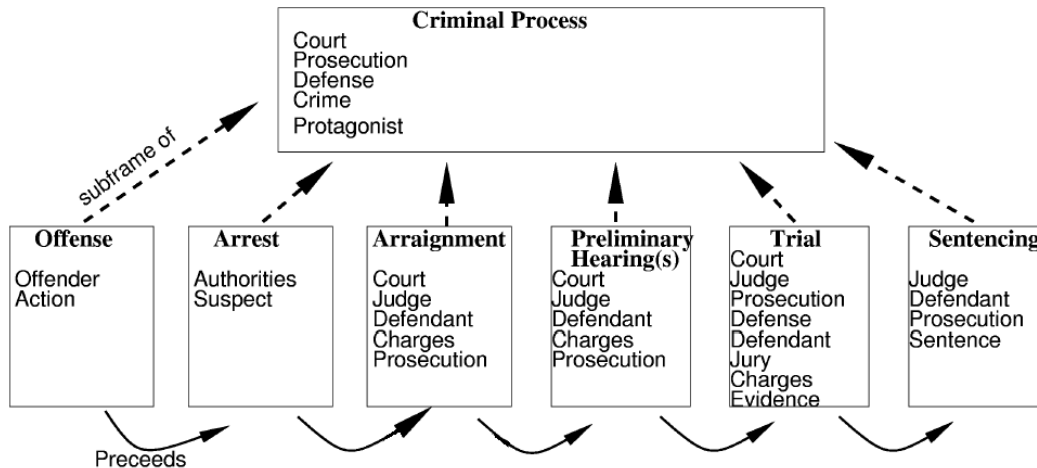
Criminal Process
Court
Prosecution
Defense
Crime
Protagonist

subframe of

Offense
Offender
Action

Arrest
Authorities
Suspect

Arraignment
Court
Judge
Defendant
Charges
Prosecution

Preliminary Hearing(s)
Court
Judge
Defendant
Charges
Prosecution

Trial
Court
Judge
Prosecution
Defense
Defendant
Jury
Charges
Evidence

Sentencing
Judge
Defendant
Prosecution
Sentence

Preceeds